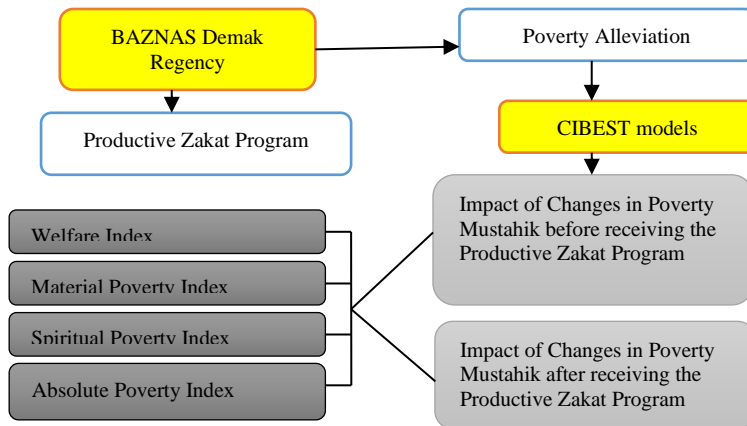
BAZNAS Demak Regency

Poverty Alleviation

Productive Zakat Program

CIBEST models

Welfare Index

Material Poverty Index

Spiritual Poverty Index

Absolute Poverty Index

Impact of Changes in Poverty Mustahik before receiving the Productive Zakat Program

Impact of Changes in Poverty Mustahik after receiving the Productive Zakat Program